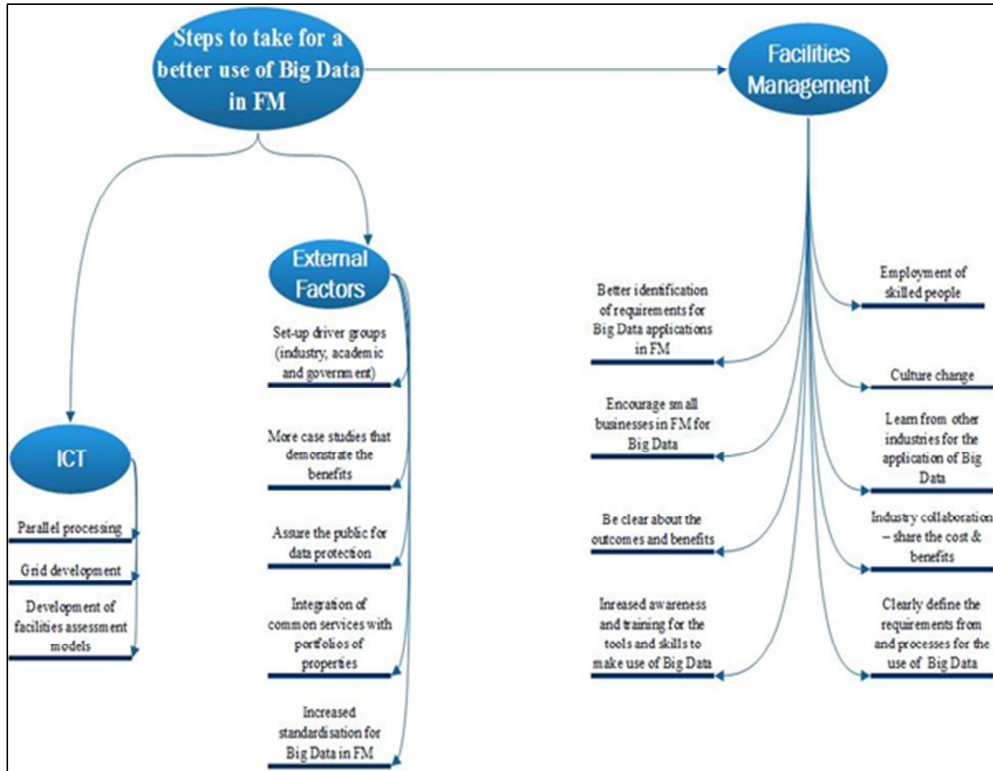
Steps to take for a better use of Big Data in FM

Facilities Management

ICT

Parallel processing

Grid development

Development of facilities assessment models

External Factors

Set-up driver groups (industry, academic and government)

More case studies that demonstrate the benefits

Assure the public for data protection

Integration of common services with portfolios of properties

Increased standardisation for Big Data in FM

Better identification of requirements for Big Data applications in FM

Encourage small businesses in FM for Big Data

Be clear about the outcomes and benefits

Inreased awareness and training for the tools and skills to make use of Big Data

Employment of skilled people

Culture change

Learn from other industries for the application of Big Data

Industry collaboration – share the cost & benefits

Clearly define the requirements from and processes for the use of Big Data